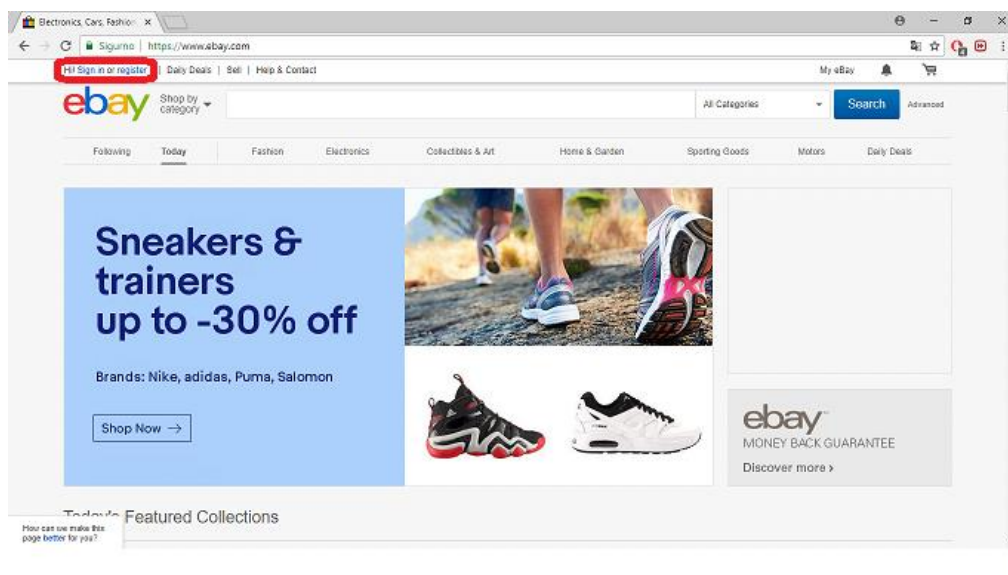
Electronics, Cars, Fashion ×

Sigurno | https://www.ebay.com

Hi! Sign in or register | Daily Deals | Sell | Help & Contact

My eBay

ebay Shop by category

All Categories

Search

Advanced

Following Today Fashion Electronics Collectibles & Art Home & Garden Sporting Goods Motors Daily Deals

Sneakers & trainers up to -30% off

Brands: Nike, adidas, Puma, Salomon

Shop Now →

ebay

MONEY BACK GUARANTEE

Discover more ›

Today's Featured Collections

How can we make this page better for you?